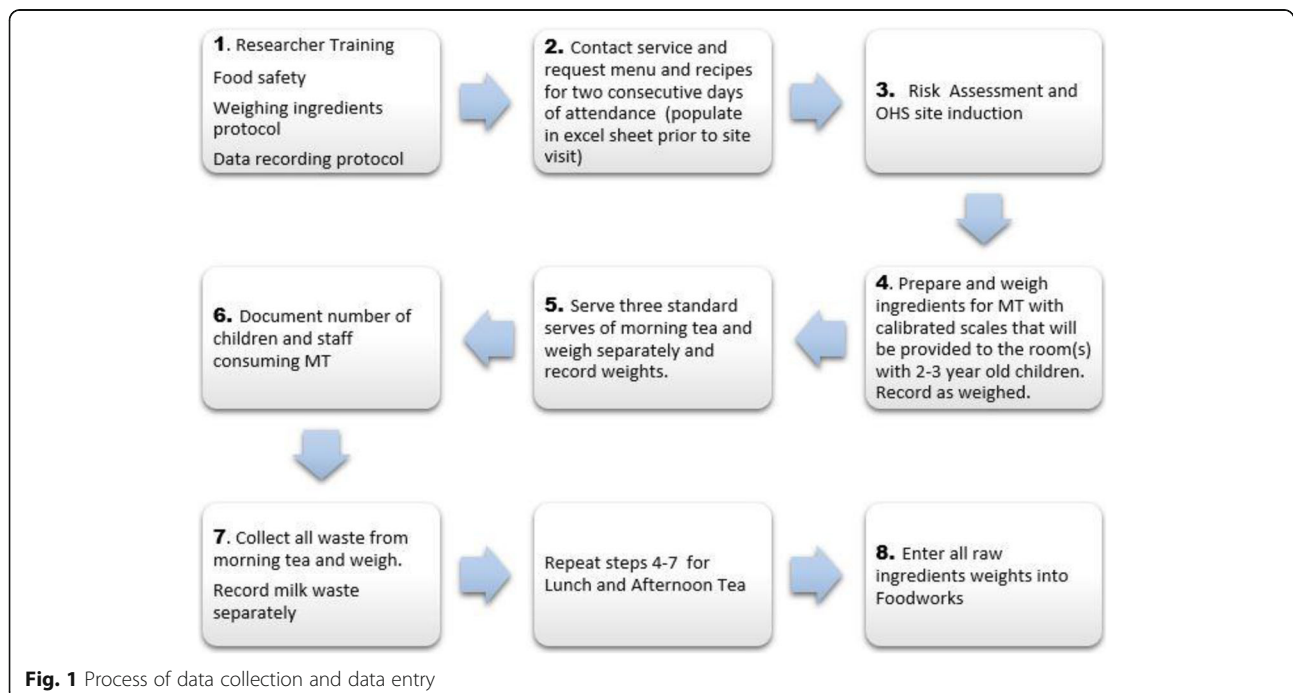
**1**. Researcher Training

Food safety

Weighing ingredients protocol

Data recording protocol

**2.** Contact service and request menu and recipes for two consecutive days of attendance (populate in excel sheet prior to site visit)

**3.** Risk Assessment and OHS site induction

**4**. Prepare and weigh ingredients for MT with calibrated scales that will be provided to the room(s) with 2-3 year old children. Record as weighed.

**5.** Serve three standard serves of morning tea and weigh separately and record weights.

**6.** Document number of children and staff consuming MT

**7**. Collect all waste from morning tea and weigh.

Record milk waste separately

Repeat steps 4-7 for Lunch and Afternoon Tea

**8.** Enter all raw ingredients weights into Foodworks

**Fig. 1** Process of data collection and data entry